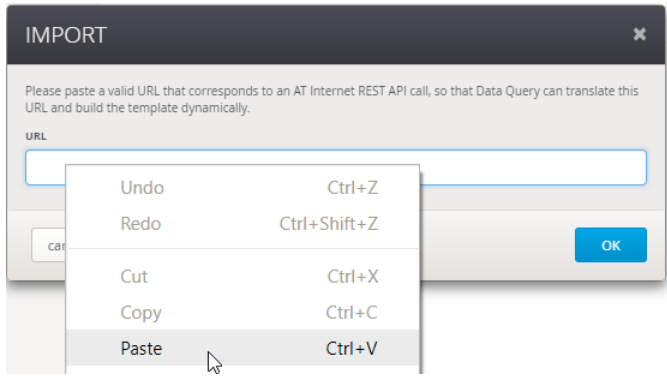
IMPORT

×

Please paste a valid URL that corresponds to an AT Internet REST API call, so that Data Query can translate this URL and build the template dynamically.

URL

ca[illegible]

| | |
|---|---|
| Undo | Ctrl+Z |
| Redo | Ctrl+Shift+Z |
| Cut | Ctrl+X |
| Copy | Ctrl+C |
| Paste | Ctrl+V |

OK